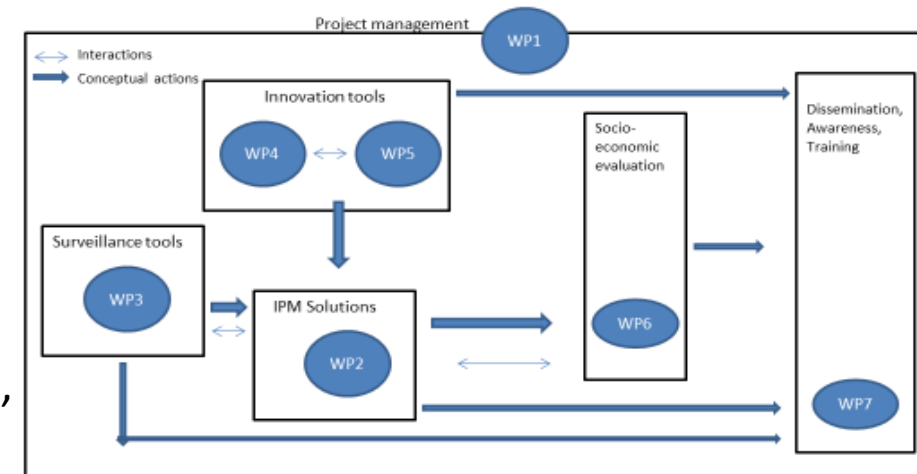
Project management

WP1

Interactions

Conceptual actions

Innovation tools

WP4

WP5

Socio-economic evaluation

Dissemination, Awareness, Training

Surveillance tools

WP3

IPM Solutions

WP2

WP6

WP7